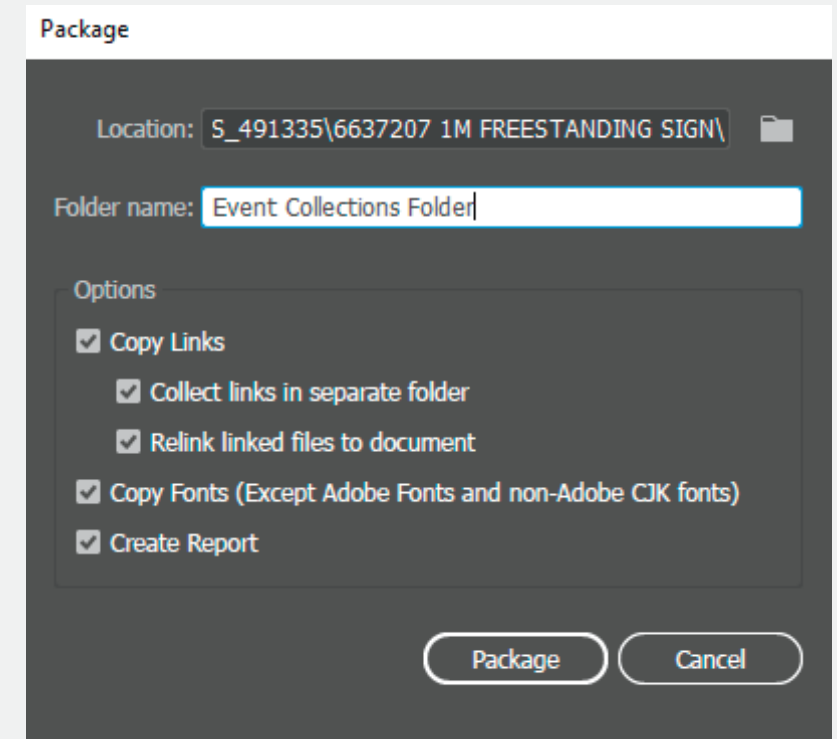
Package

Location: S_491335\6637207 1M FREESTANDING SIGN\

Folder name: Event Collections Folder

Options

Copy Links

Collect links in separate folder

Relink linked files to document

Copy Fonts (Except Adobe Fonts and non-Adobe CJK fonts)

Create Report

Package

Cancel